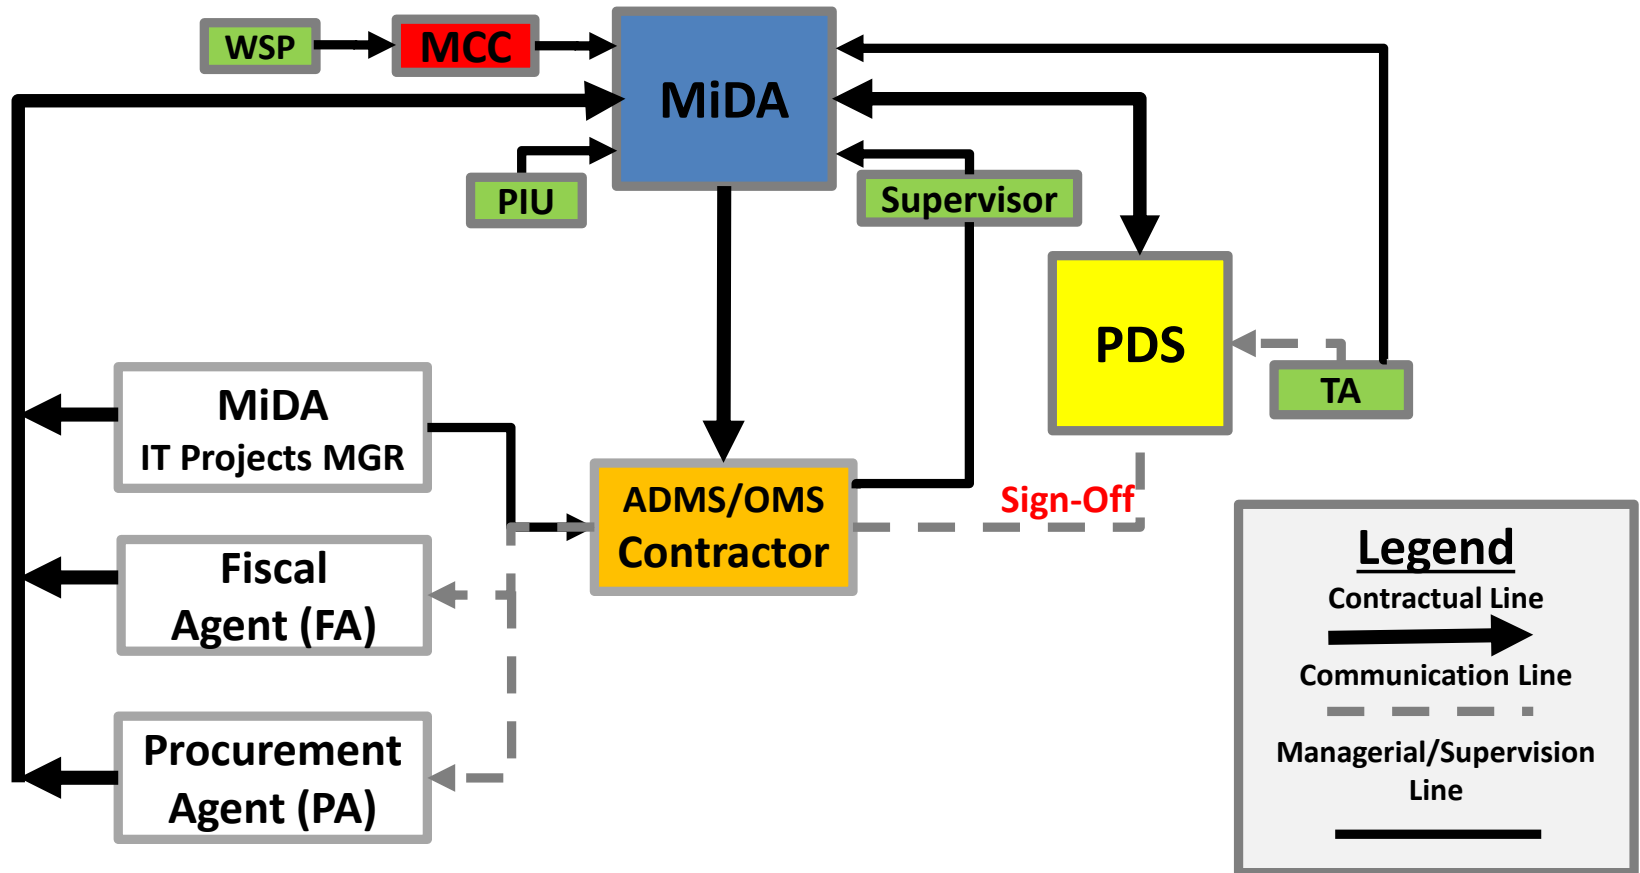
WSP

MCC

MiDA

PIU

Supervisor

PDS

TA

MiDA
IT Projects MGR

ADMS/OMS
Contractor

Sign-Off

Fiscal
Agent (FA)

Procurement
Agent (PA)

Legend
Contractual Line
Communication Line
Managerial/Supervision Line